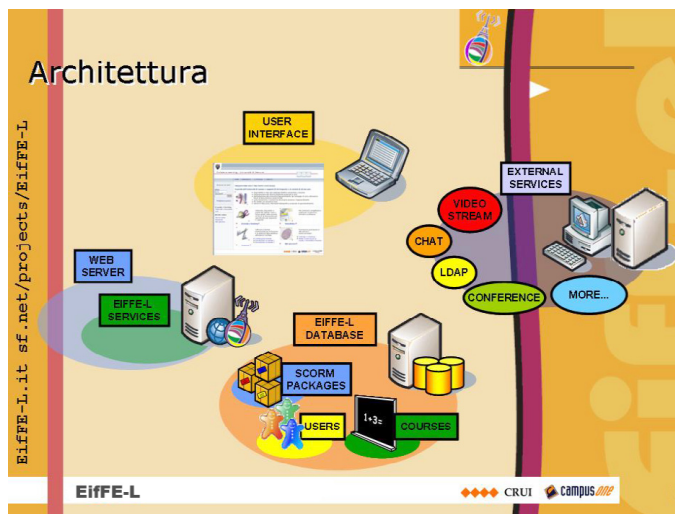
Architettura

EifFE-L.it sf.net/projects/EifFE-L

USER INTERFACE

EXTERNAL SERVICES

VIDEO STREAM

CHAT

LDAP

CONFERENCE

MORE...

WEB SERVER

EIFFE-L SERVICES

EIFFE-L DATABASE

SCORM PACKAGES

1+3=

USERS

COURSES

EifFE-L

CRUI

campus one